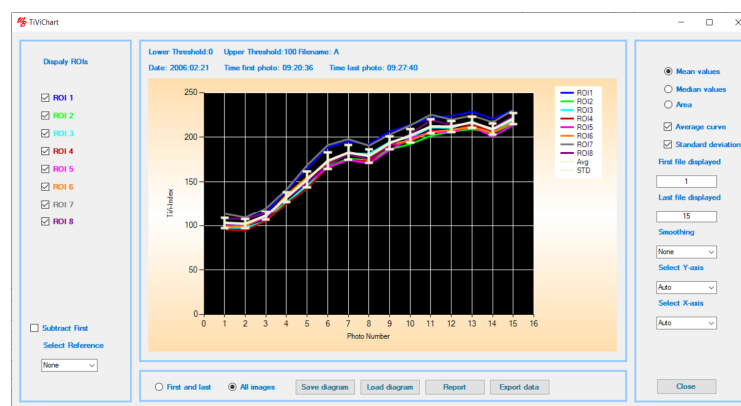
TiViChart

Dispaly ROIs

ROI 1
ROI 2
ROI 3
ROI 4
ROI 5
ROI 6
ROI 7
ROI 8

Subtract First
Select Reference
None

Lower Threshold:0 Upper Threshold:100 Filename: A
Date: 2006:02:21 Time first photo: 09:20:36 Time last photo: 09:27:40

250
200
150
100
50
0
TiVi-Index
0 1 2 3 4 5 6 7 8 9 10 11 12 13 14 15 16
Photo Number

ROI1
ROI2
ROI3
ROI4
ROI5
ROI6
ROI7
ROI8
Avg
STD

First and last
All images
Save diagram
Load diagram
Report
Export data

Mean values
Median values
Area
Average curve
Standard deviation
First file displayed
1
Last file displayed
15
Smoothing
None
Select Y-axis
Auto
Select X-axis
Auto
Close